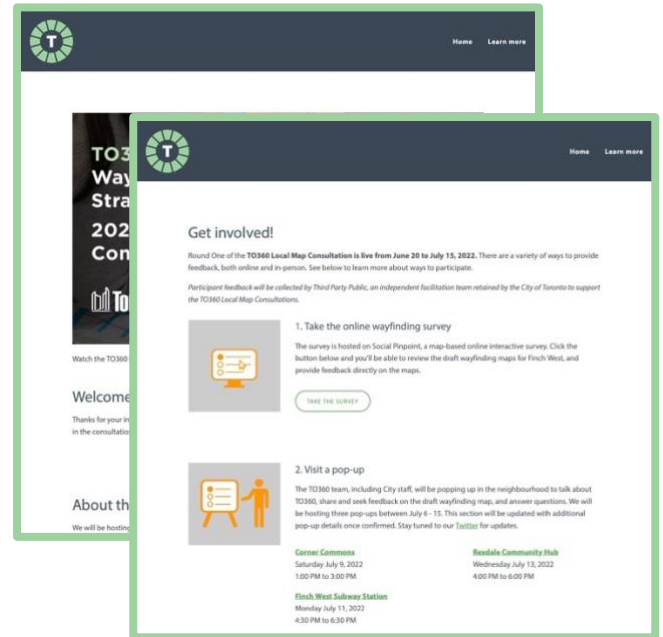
T

Home Learn more

TO3
Way
Stra
202
Con

To

Watch the TO360

Welcome

Thanks for your in
in the consultation

About th

We will be hosting

T

Home Learn more

Get involved!

Round One of the **TO360 Local Map Consultation is live from June 20 to July 15, 2022.** There are a variety of ways to provide feedback, both online and in-person. See below to learn more about ways to participate.

*Participant feedback will be collected by Third Party Public, an independent facilitation team retained by the City of Toronto to support the TO360 Local Map Consultations.*

1. Take the online wayfinding survey

The survey is hosted on Social Pinpoint, a map-based online interactive survey. Click the button below and you'll be able to review the draft wayfinding maps for Finch West, and provide feedback directly on the maps.

TAKE THE SURVEY

2. Visit a pop-up

The TO360 team, including City staff, will be popping up in the neighbourhood to talk about TO360, share and seek feedback on the draft wayfinding map, and answer questions. We will be hosting three pop-ups between July 6 - 15. This section will be updated with additional pop-up details once confirmed. Stay tuned to our Twitter for updates.

Corner Commons
Saturday July 9, 2022
1:00 PM to 3:00 PM

Rexdale Community Hub
Wednesday July 13, 2022
4:00 PM to 6:00 PM

Finch West Subway Station
Monday July 11, 2022
4:30 PM to 6:30 PM